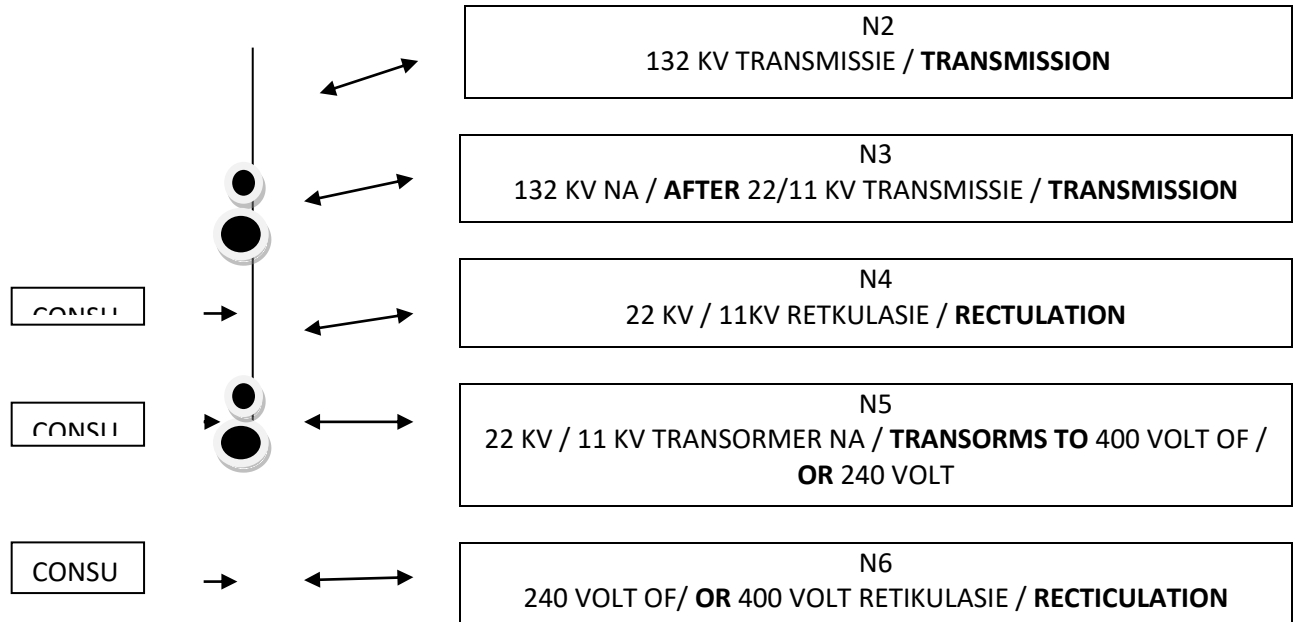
CONSU

CONSU

CONSU

N2
132 KV TRANSMISSIE / **TRANSMISSION**

N3
132 KV NA / **AFTER** 22/11 KV TRANSMISSIE / **TRANSMISSION**

N4
22 KV / 11KV RETKULASIE / **RECTULATION**

N5
22 KV / 11 KV TRANSORMER NA / **TRANSORMS TO** 400 VOLT OF / **OR** 240 VOLT

N6
240 VOLT OF/ **OR** 400 VOLT RETIKULASIE / **RECTICULATION**